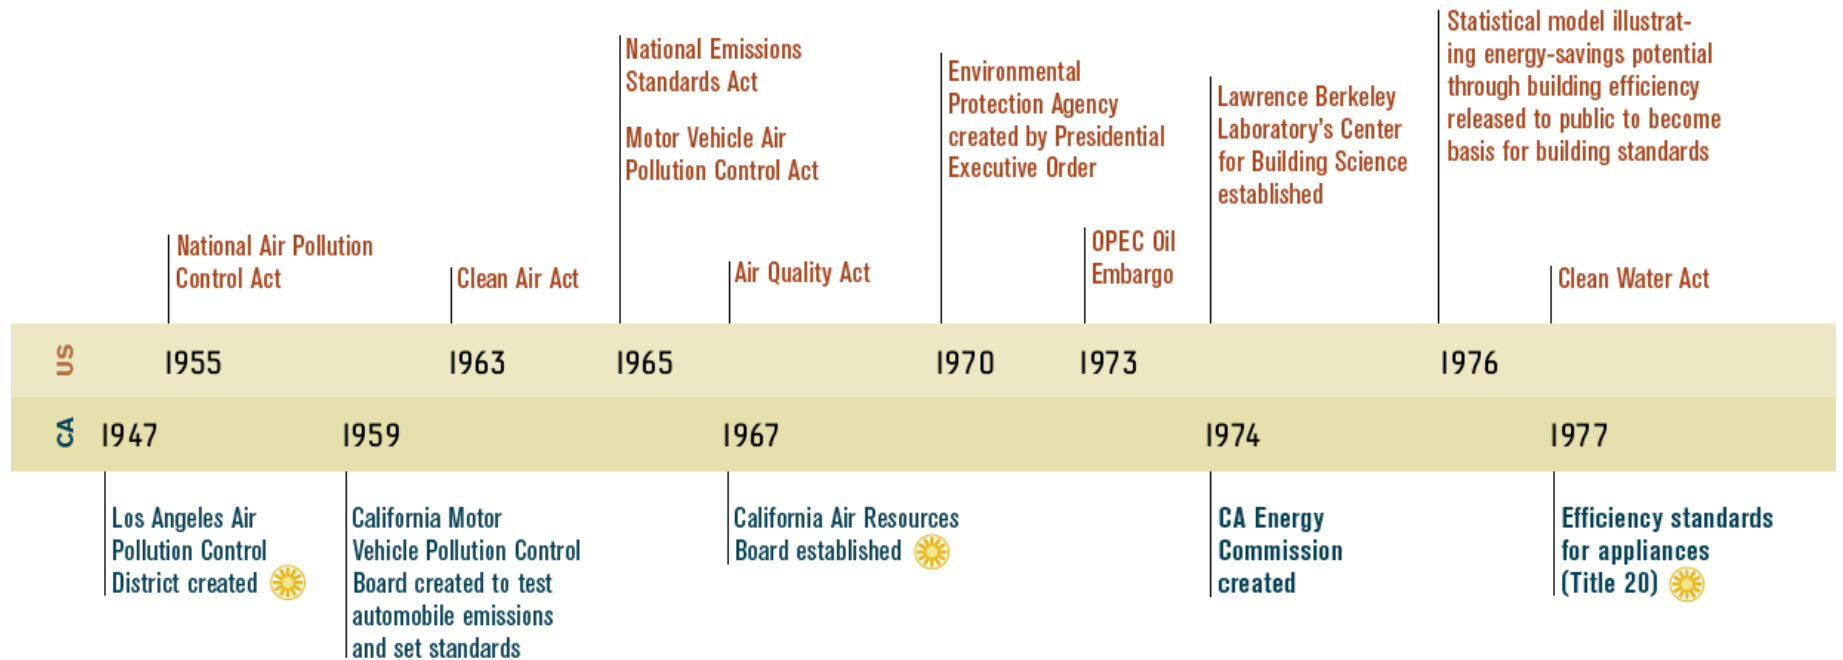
National Air Pollution Control Act

Clean Air Act

National Emissions Standards Act

Motor Vehicle Air Pollution Control Act

Air Quality Act

Environmental Protection Agency created by Presidential Executive Order

OPEC Oil Embargo

Lawrence Berkeley Laboratory's Center for Building Science established

Statistical model illustrating energy-savings potential through building efficiency released to public to become basis for building standards

Clean Water Act

US 1955 1963 1965 1970 1973 1976

CA 1947 1959 1967 1974 1977

Los Angeles Air Pollution Control District created

California Motor Vehicle Pollution Control Board created to test automobile emissions and set standards

California Air Resources Board established

CA Energy Commission created

Efficiency standards for appliances (Title 20)